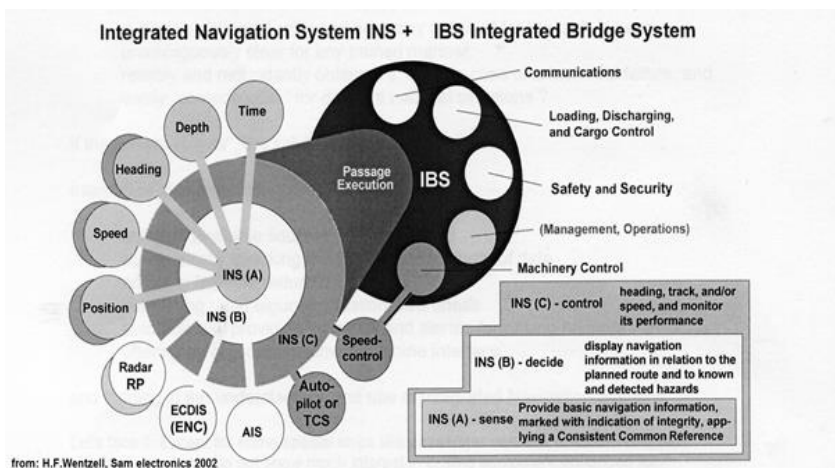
Integrated Navigation System INS + IBS Integrated Bridge System

Communications

Loading, Discharging, and Cargo Control

Safety and Security

(Management, Operations)

Machinery Control

IBS

Passage Execution

Time

Depth

Heading

Speed

Position

Radar RP

ECDIS (ENC)

AIS

Auto-pilot or TCS

Speed-control

INS (A)

INS (B)

INS (C)

INS (C) - control heading, track, and/or speed, and monitor its performance

INS (B) - decide display navigation information in relation to the planned route and to known and detected hazards

INS (A) - sense Provide basic navigation information, marked with indication of integrity, applying a Consistent Common Reference

from: H.F.Wentzell, Sam electronics 2002